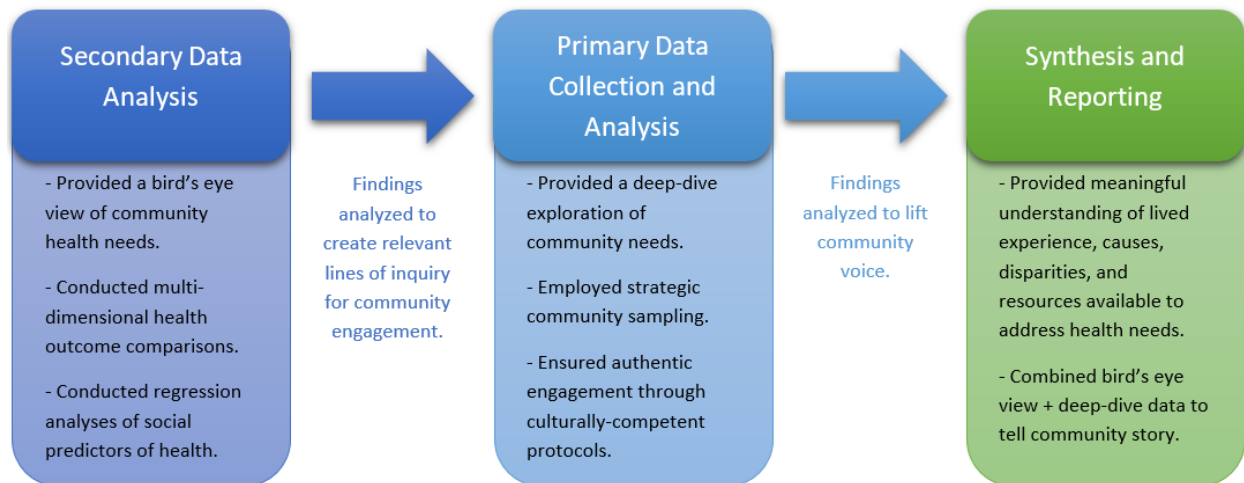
Secondary Data Analysis

- Provided a bird's eye view of community health needs.

- Conducted multi-dimensional health outcome comparisons.

- Conducted regression analyses of social predictors of health.

Findings analyzed to create relevant lines of inquiry for community engagement.

Primary Data Collection and Analysis

- Provided a deep-dive exploration of community needs.

- Employed strategic community sampling.

- Ensured authentic engagement through culturally-competent protocols.

Findings analyzed to lift community voice.

Synthesis and Reporting

- Provided meaningful understanding of lived experience, causes, disparities, and resources available to address health needs.

- Combined bird's eye view + deep-dive data to tell community story.